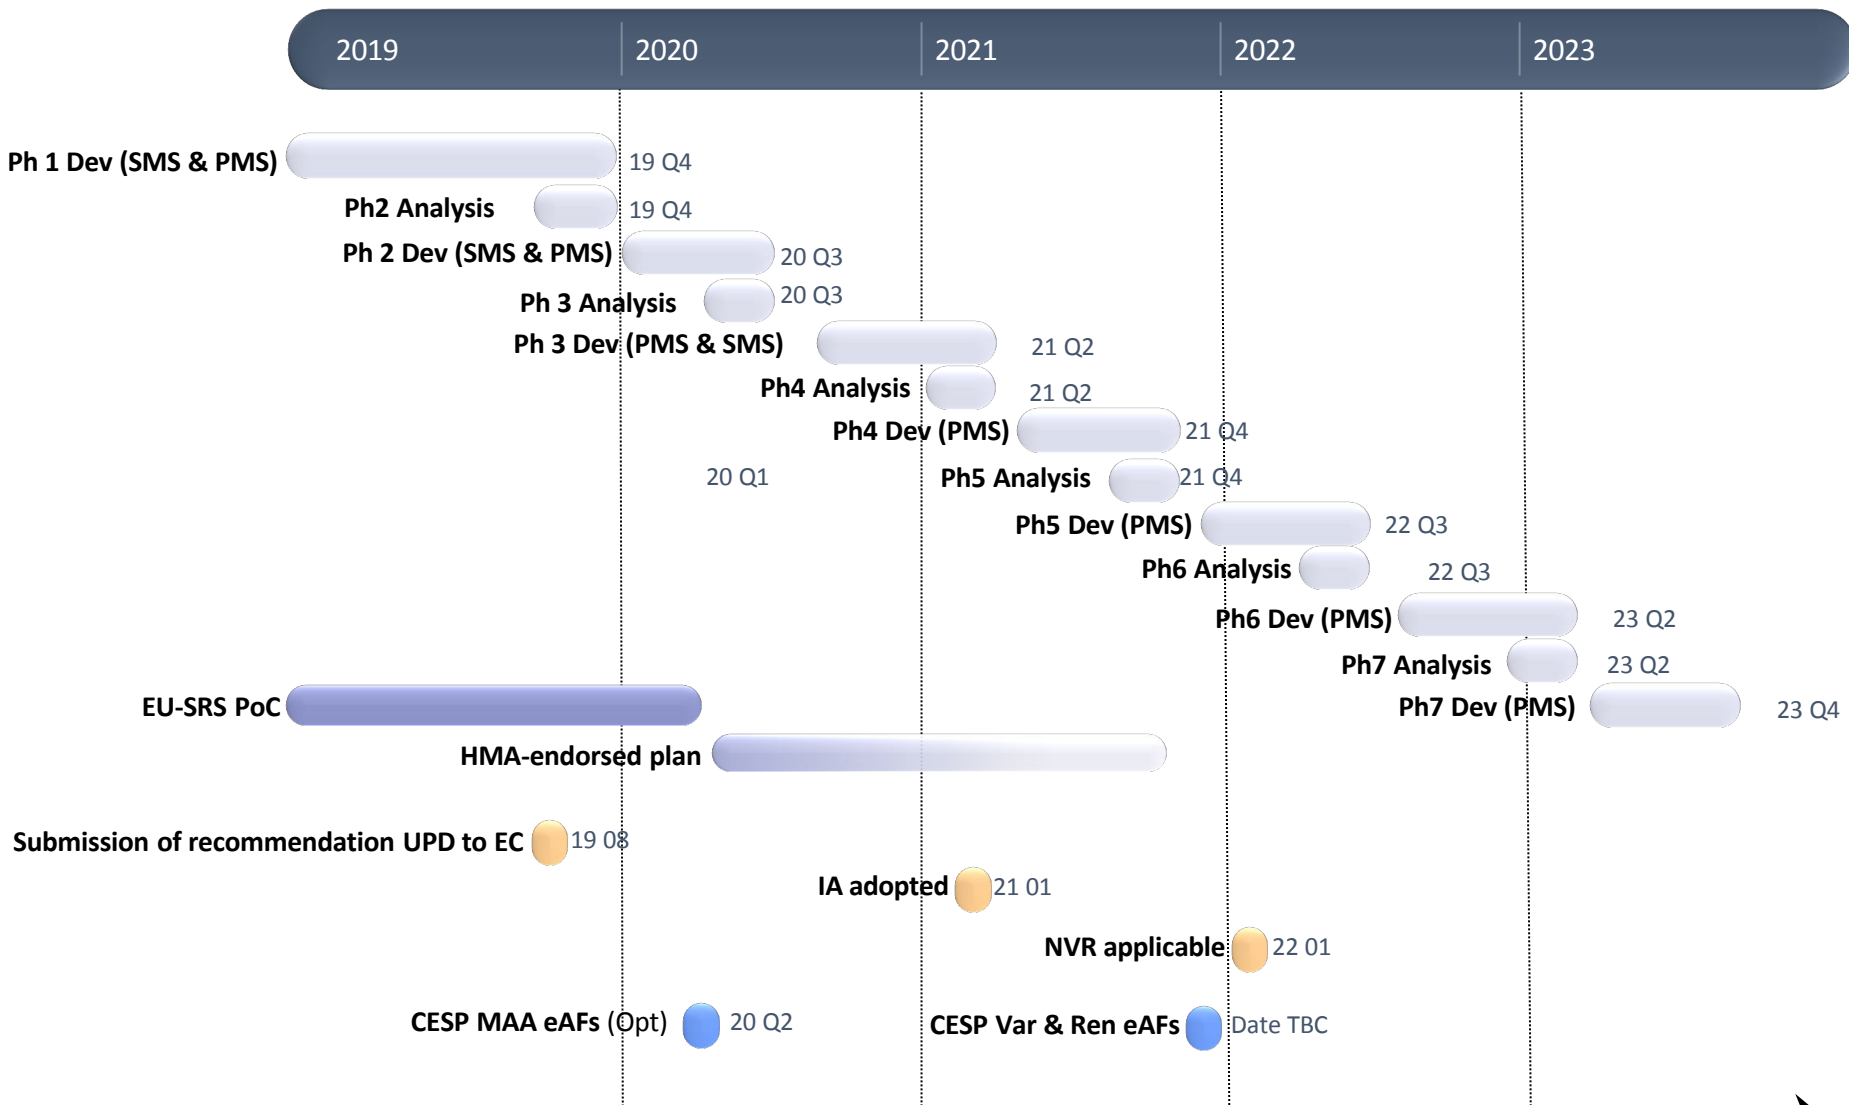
2019 2020 2021 2022 2023

Ph 1 Dev (SMS & PMS) 19 Q4
Ph2 Analysis 19 Q4
Ph 2 Dev (SMS & PMS) 20 Q3
Ph 3 Analysis 20 Q3
Ph 3 Dev (PMS & SMS) 21 Q2
Ph4 Analysis 21 Q2
Ph4 Dev (PMS) 21 Q4
20 Q1
Ph5 Analysis 21 Q4
Ph5 Dev (PMS) 22 Q3
Ph6 Analysis 22 Q3
Ph6 Dev (PMS) 23 Q2
Ph7 Analysis 23 Q2
EU-SRS PoC
Ph7 Dev (PMS) 23 Q4
HMA-endorsed plan
Submission of recommendation UPD to EC 19 08
IA adopted 21 01
NVR applicable 22 01
CESP MAA eAFs (Opt) 20 Q2
CESP Var & Ren eAFs Date TBC